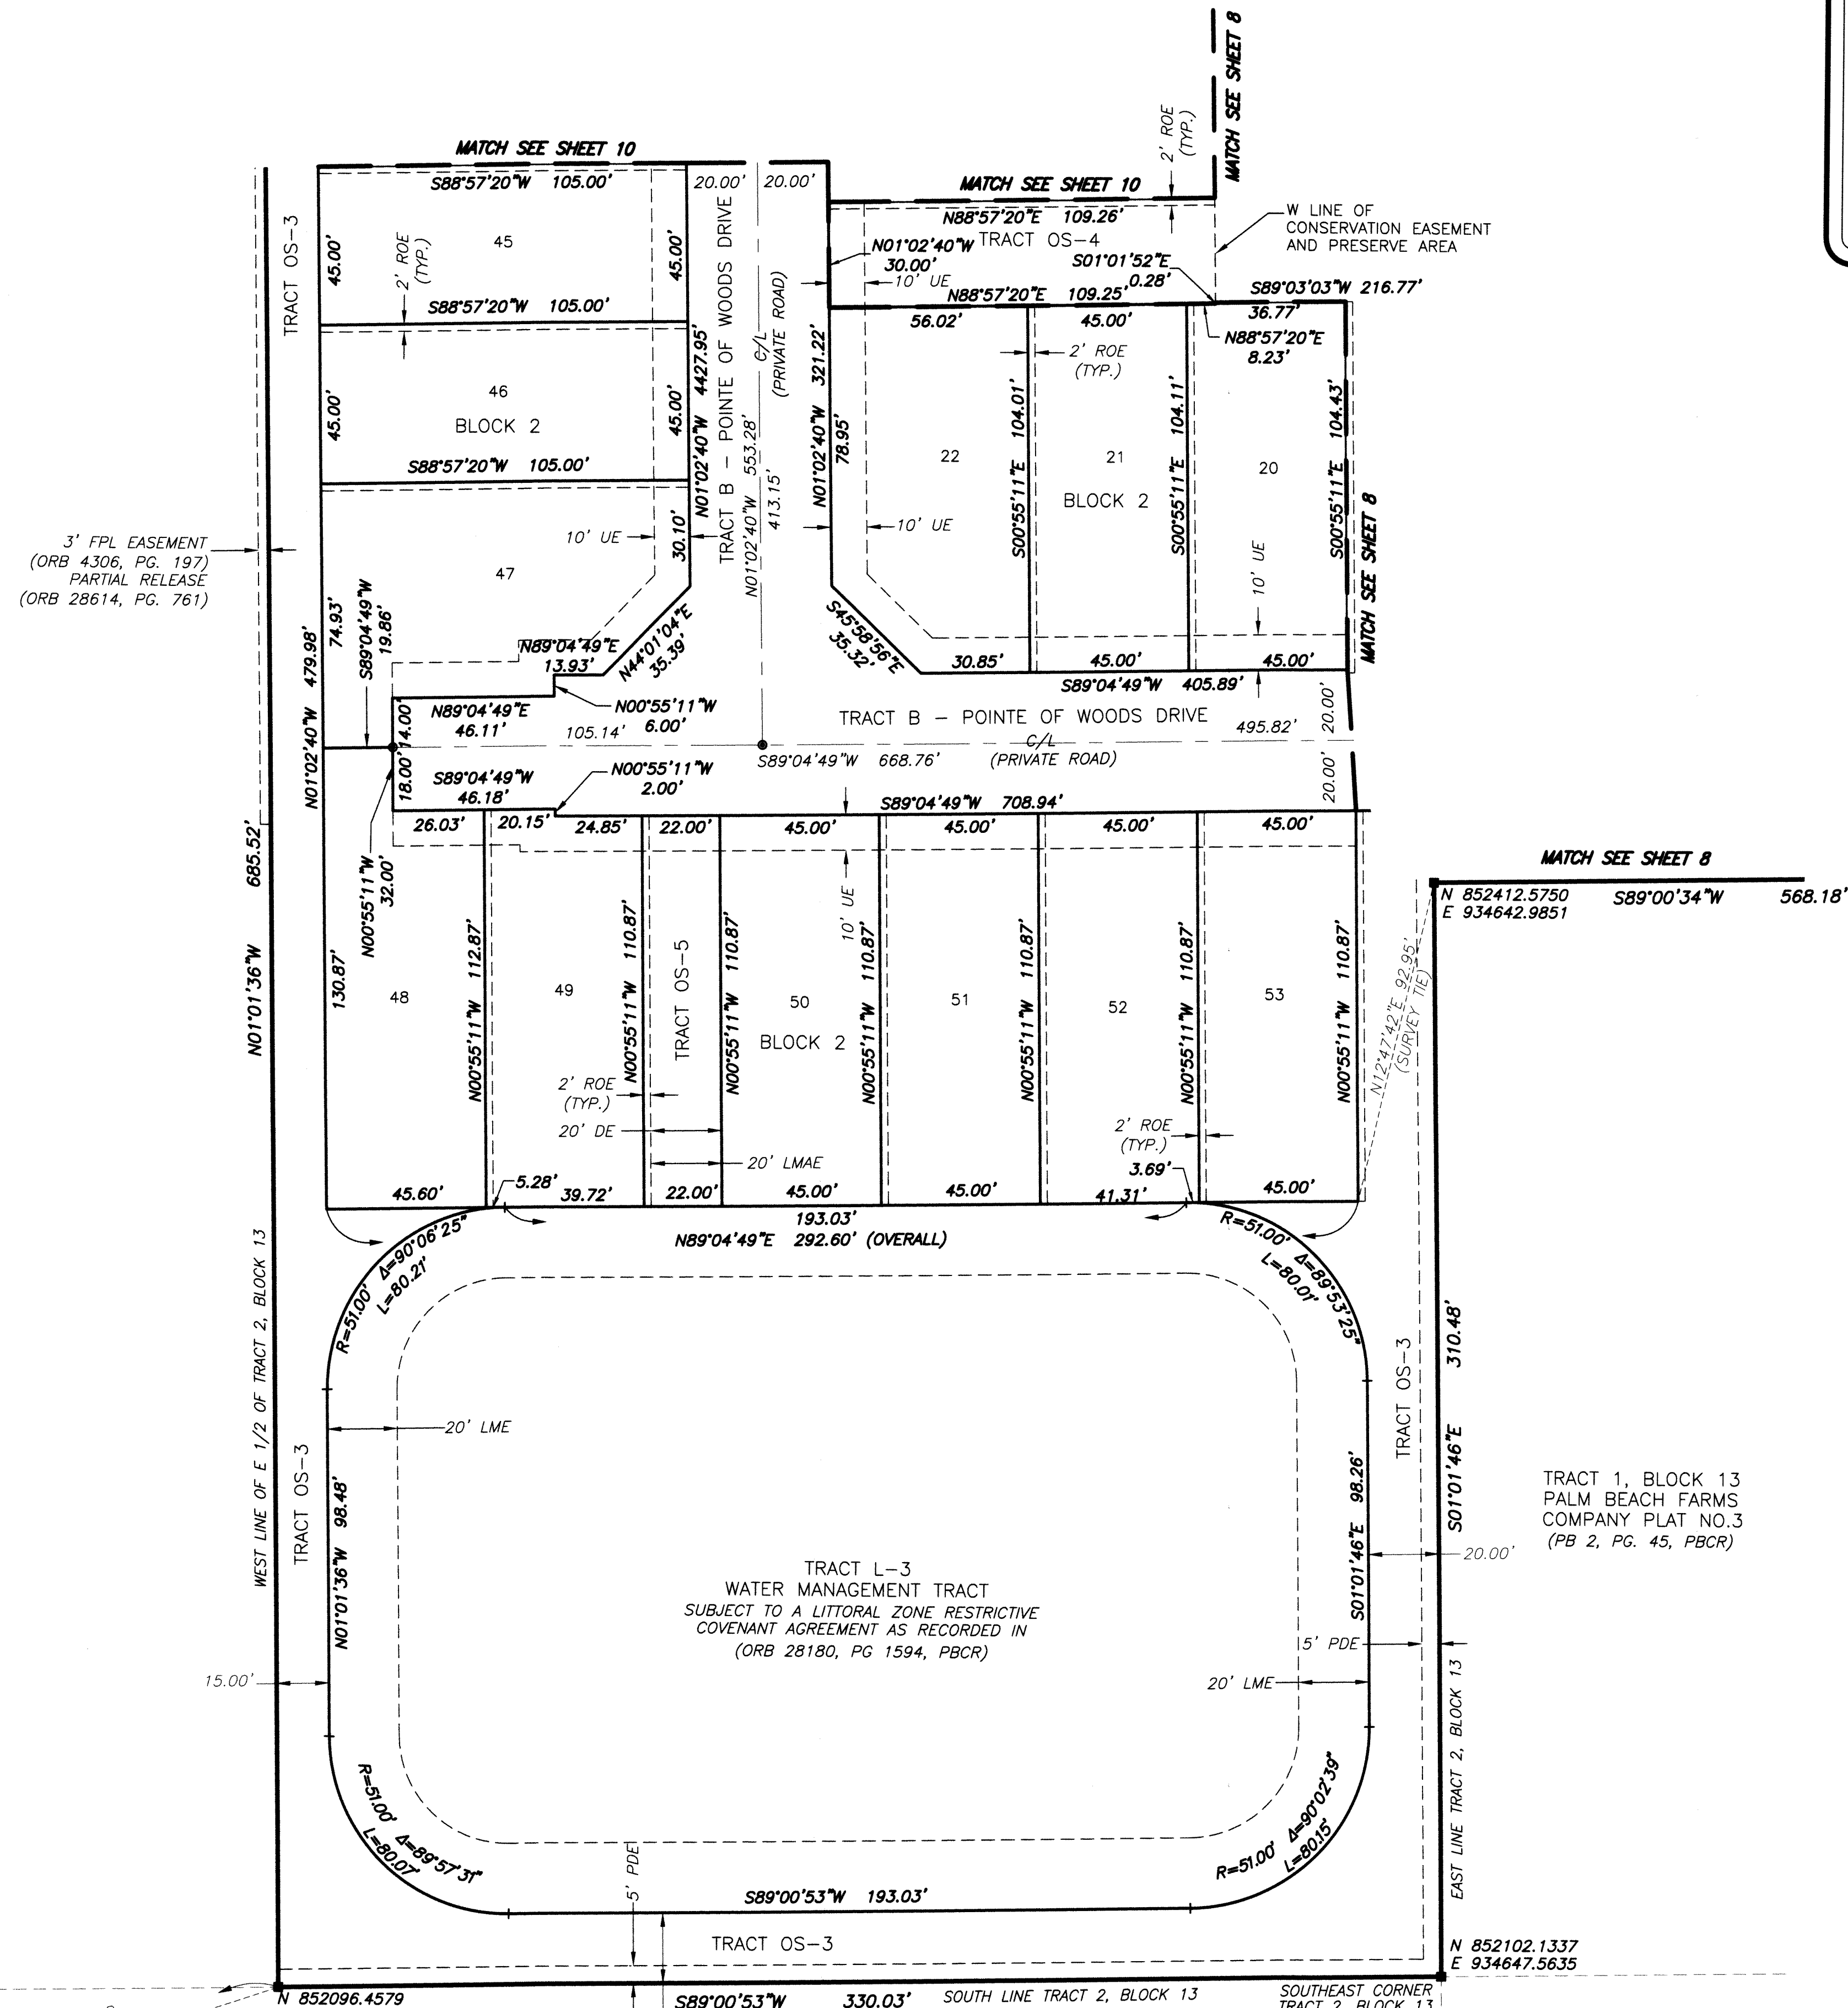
MATCH SEE SHEET 10

MATCH SEE SHEET 10

MATCH SEE SHEET 8

2' ROE (TYP.)

S88°57'20"W 105.00'

20.00' 20.00'

N88°57'20"E 109.26'

TRACT OS-4

N01°02'40"W 30.00'

10' UE

S01°01'52"E 0.28'

N88°57'20"E 109.25'

W LINE OF CONSERVATION EASEMENT AND PRESERVE AREA

S89°03'03"W 216.77'

36.77'

N88°57'20"E 8.23'

TRACT OS-3

45.00'

2' ROE (TYP.)

45

45.00'

S88°57'20"W 105.00'

56.02'

45.00'

2' ROE (TYP.)

46

BLOCK 2

45.00'

45.00'

N01°02'40"W 4427.95'

TRACT B – POINTE OF WOODS DRIVE

N01°02'40"W 553.28'

413.15'

C/L (PRIVATE ROAD)

N01°02'40"W 321.22'

78.95'

22

S00°55'11"E 104.01'

21

BLOCK 2

S00°55'11"E 104.11'

20

S00°55'11"E 104.43'

S88°57'20"W 105.00'

10' UE

10' UE

10' UE

3' FPL EASEMENT (ORB 4306, PG. 197) PARTIAL RELEASE (ORB 28614, PG. 761)

47

30.10'

MATCH SEE SHEET 8

N01°02'40"W 479.98'

74.93'

S89°04'49"W 19.86'

N89°04'49"E 13.93'

N44°01'04"E 35.39'

S45°58'56"E 35.32'

30.85'

45.00'

45.00'

S89°04'49"W 405.89'

N00°55'11"W 6.00'

N89°04'49"E 46.11'

14.00'

105.14'

TRACT B – POINTE OF WOODS DRIVE

495.82'

20.00'

S89°04'49"W 668.76'

C/L (PRIVATE ROAD)

18.00'

S89°04'49"W 46.18'

N00°55'11"W 2.00'

S89°04'49"W 708.94'

20.00'

685.52'

26.03'

20.15'

24.85'

22.00'

45.00'

45.00'

45.00'

45.00'

N00°55'11"W 32.00'

MATCH SEE SHEET 8

N 852412.5750
E 934642.9851

S89°00'34"W 568.18'

10' UE

N01°01'36"W

130.87'

48

N00°55'11"W 112.87'

49

N00°55'11"W 110.87'

TRACT OS-5

N00°55'11"W 110.87'

50

BLOCK 2

N00°55'11"W 110.87'

51

N00°55'11"W 110.87'

52

N00°55'11"W 110.87'

53

N00°55'11"W 110.87'

N12°47'42"E 92.95' (SURVEY TIE)

2' ROE (TYP.)

20' DE

20' LMAE

2' ROE (TYP.)

3.69'

45.60'

5.28'

39.72'

22.00'

45.00'

45.00'

41.31'

45.00'

193.03'

N89°04'49"E 292.60' (OVERALL)

R=51.00'

Δ=90°06'25"

L=80.21'

R=51.00'

L=80.01'

Δ=89°53'25"

310.48'

WEST LINE OF E 1/2 OF TRACT 2, BLOCK 13

20' LME

TRACT OS-3

N01°01'36"W 98.48'

TRACT OS-3

S01°01'46"E

S01°01'46"E 98.26'

TRACT 1, BLOCK 13
PALM BEACH FARMS
COMPANY PLAT NO.3
(PB 2, PG. 45, PBCR)

20.00'

TRACT L-3
WATER MANAGEMENT TRACT
SUBJECT TO A LITTORAL ZONE RESTRICTIVE COVENANT AGREEMENT AS RECORDED IN
(ORB 28180, PG 1594, PBCR)

5' PDE

15.00'

20' LME

EAST LINE TRACT 2, BLOCK 13

R=51.00'

L=80.07'

Δ=89°57'31"

R=51.00'

Δ=90°02'39"

L=80.15'

5' PDE

S89°00'53"W 193.03'

TRACT OS-3

N 852102.1337
E 934647.5635

N 852096.4579

S89°00'53"W 330.03'

SOUTH LINE TRACT 2, BLOCK 13

SOUTHEAST CORNER TRACT 2, BLOCK 13